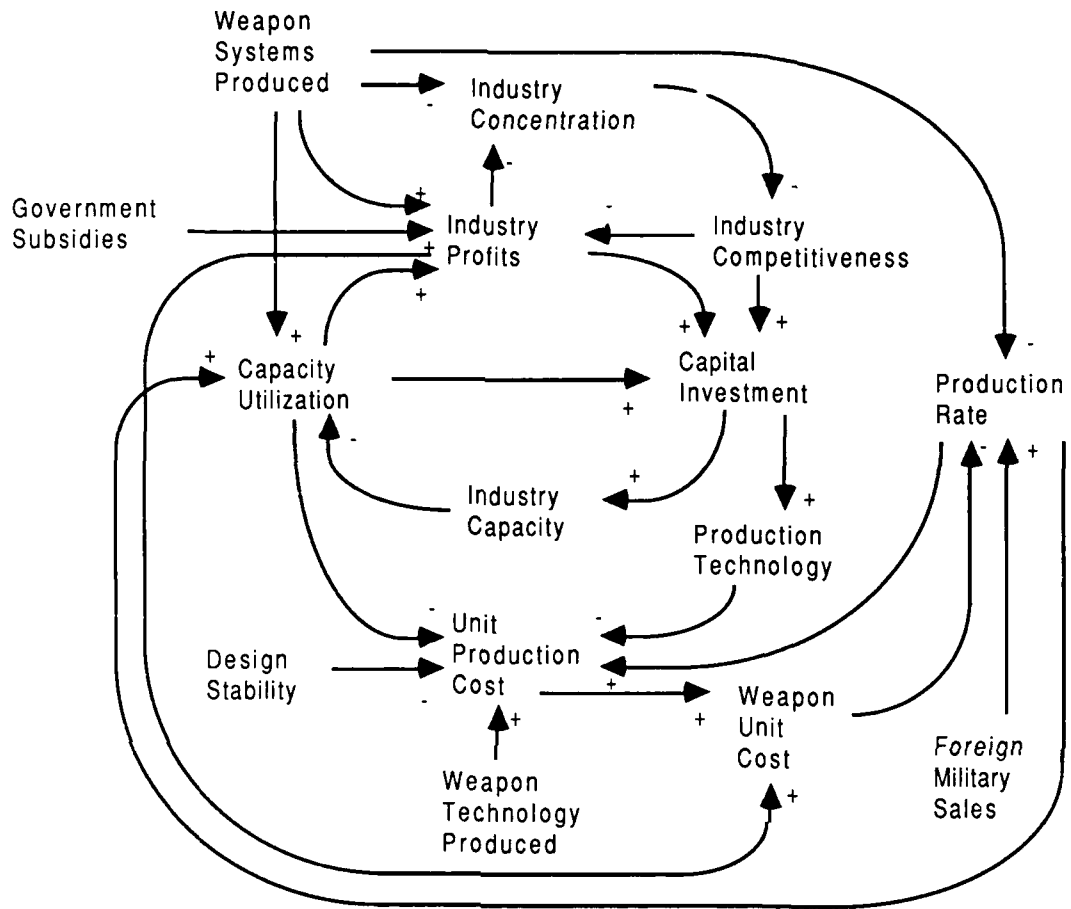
Weapon Systems Produced

Industry Concentration

Government Subsidies

Industry Profits

Industry Competitiveness

Capacity Utilization

Capital Investment

Production Rate

Industry Capacity

Production Technology

Unit Production Cost

Design Stability

Weapon Unit Cost

Weapon Technology Produced

Foreign Military Sales

+ - + + + - - + + + + + - + - + + - - - - + + + - + +